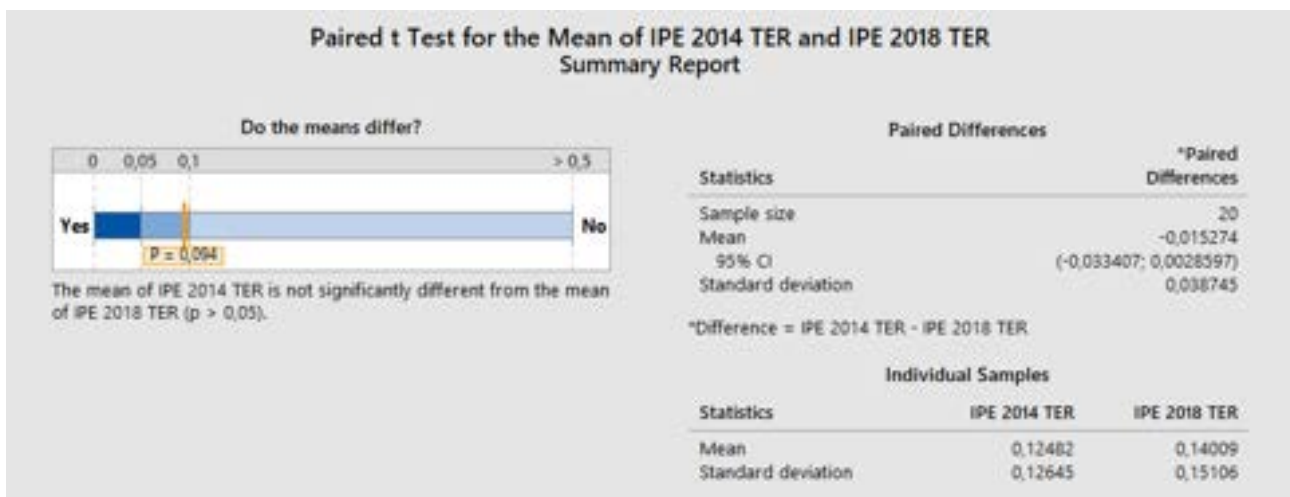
Paired t Test for the Mean of IPE 2014 TER and IPE 2018 TER
Summary Report

Do the means differ?

0 0,05 0,1 > 0,5

Yes No

P = 0,094

The mean of IPE 2014 TER is not significantly different from the mean of IPE 2018 TER (p > 0,05).

Paired Differences

| Statistics | *Paired Differences |
|---|---|
| Sample size | 20 |
| Mean | -0,015274 |
| 95% CI | (-0,033407; 0,0028597) |
| Standard deviation | 0,038745 |

*Difference = IPE 2014 TER - IPE 2018 TER

Individual Samples

| Statistics | IPE 2014 TER | IPE 2018 TER |
|---|---|---|
| Mean | 0,12482 | 0,14009 |
| Standard deviation | 0,12645 | 0,15106 |